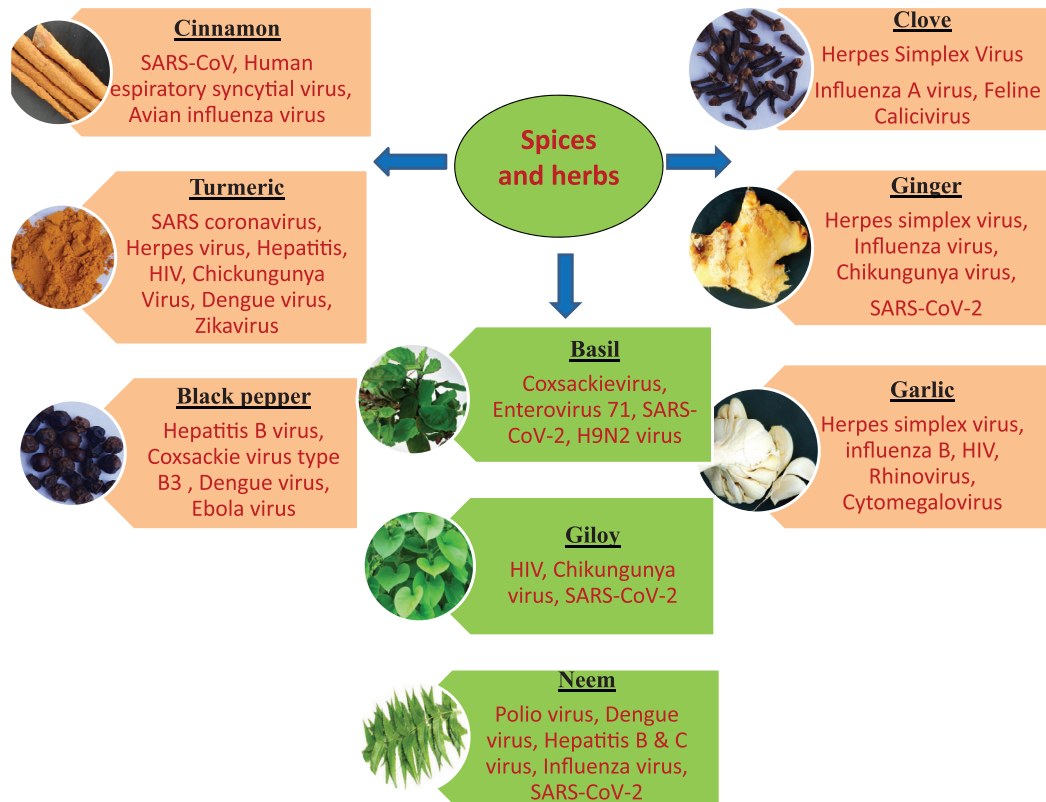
Spices and herbs

Cinnamon
SARS-CoV, Human espiratory syncytial virus, Avian influenza virus

Clove
Herpes Simplex Virus
Influenza A virus, Feline Calicivirus

Turmeric
SARS coronavirus, Herpes virus, Hepatitis, HIV, Chickungunya Virus, Dengue virus, Zikavirus

Ginger
Herpes simplex virus, Influenza virus, Chikungunya virus,
SARS-CoV-2

Basil
Coxsackievirus, Enterovirus 71, SARS-CoV-2, H9N2 virus

Black pepper
Hepatitis B virus, Coxsackie virus type B3 , Dengue virus, Ebola virus

Garlic
Herpes simplex virus, influenza B, HIV, Rhinovirus, Cytomegalovirus

Giloy
HIV, Chikungunya virus, SARS-CoV-2

Neem
Polio virus, Dengue virus, Hepatitis B & C virus, Influenza virus, SARS-CoV-2